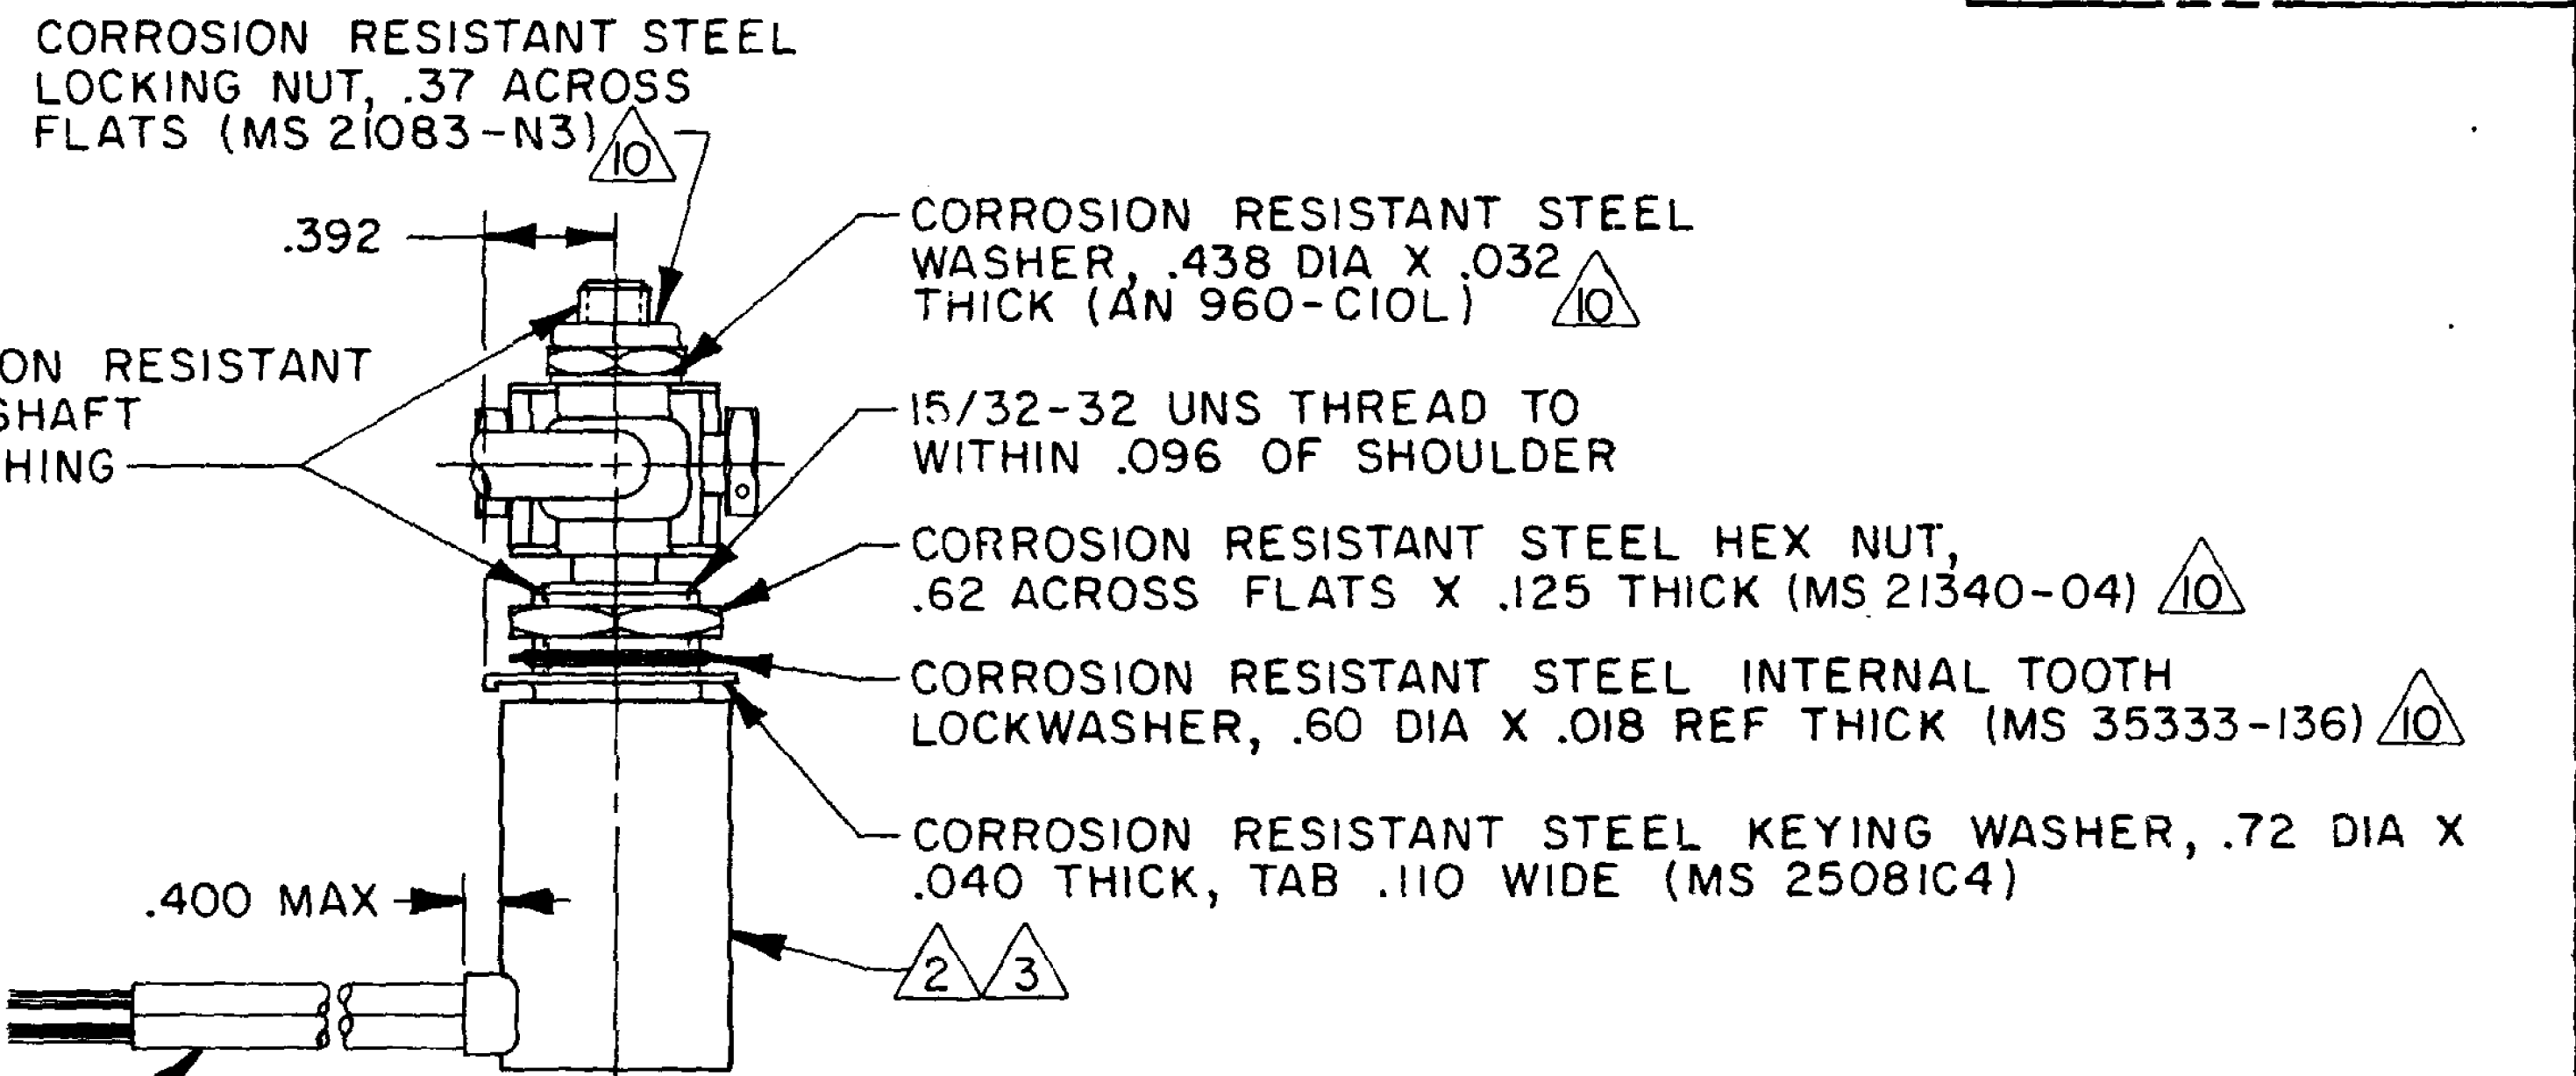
CORROSION RESISTANT STEEL LOCKING NUT, .37 ACROSS FLATS (MS 21083-N3) 10

.392

ON RESISTANT
SHAFT
HING

CORROSION RESISTANT STEEL WASHER, .438 DIA X .032 THICK (AN 960-C10L) 10

15/32-32 UNS THREAD TO WITHIN .096 OF SHOULDER

CORROSION RESISTANT STEEL HEX NUT, .62 ACROSS FLATS X .125 THICK (MS 21340-04) 10

CORROSION RESISTANT STEEL INTERNAL TOOTH LOCKWASHER, .60 DIA X .018 REF THICK (MS 35333-136) 10

CORROSION RESISTANT STEEL KEYING WASHER, .72 DIA X .040 THICK, TAB .110 WIDE (MS 25081C4)

.400 MAX

2 3